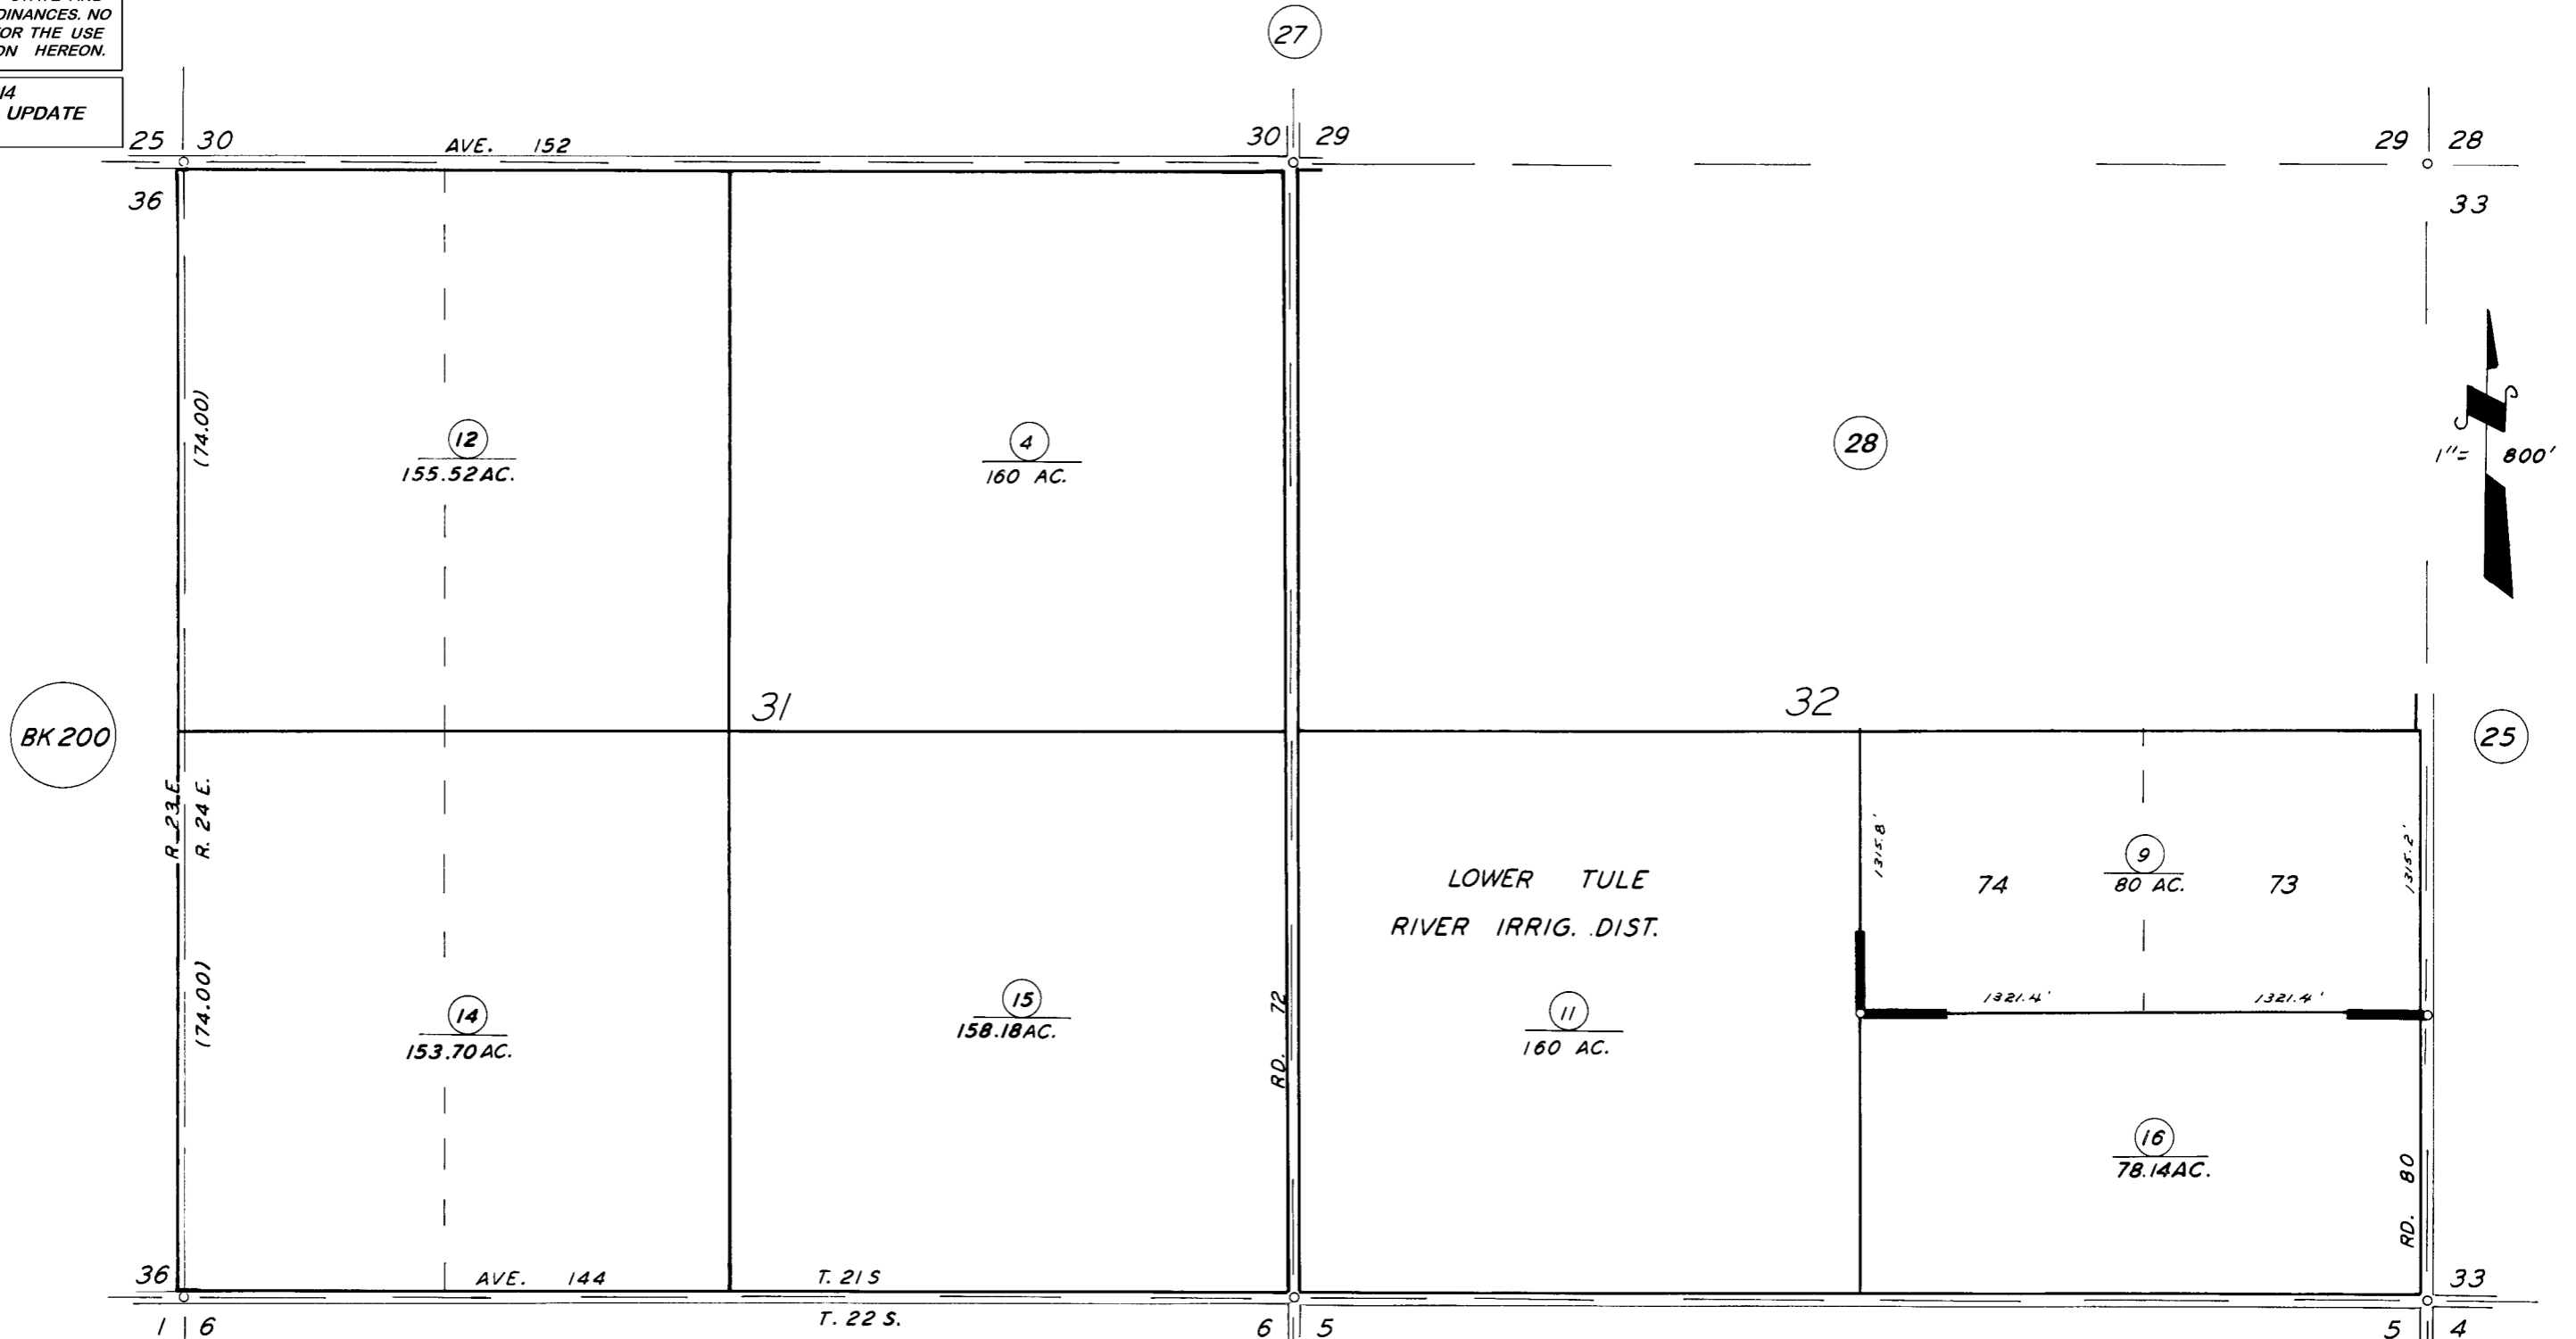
DINANCES. NO
OR THE USE
ON HEREON.

14
UPDATE

27

25 30
AVE. 152
30 29
29 28
36
33

(74.00)

12
155.52 AC.

4
160 AC.

28

1" = 800'

BK 200

31

32

25

R. 23 E.
R. 24 E.

LOWER TULE
RIVER IRRIG. DIST.

1315.8'
74
9
80 AC.
73
1315.2'

(74.00)

14
153.70 AC.

15
158.18 AC.

RD. 72

11
160 AC.

1321.4'
1321.4'

16
78.14 AC.

RD. 80

36
AVE. 144
T. 21 S
33
1 6
T. 22 S.
6 5
5 4